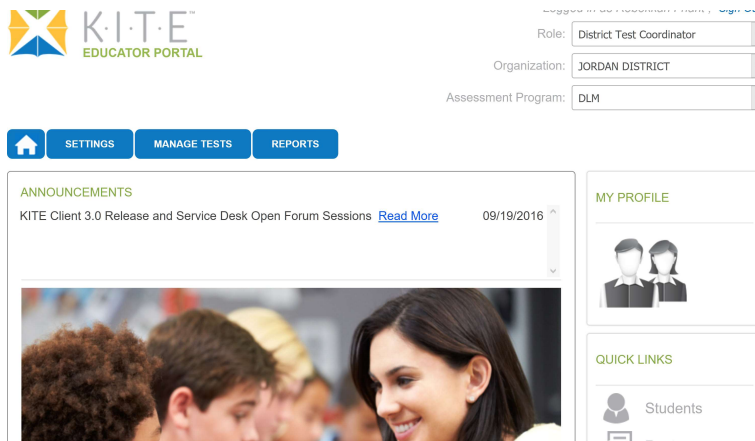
K·I·T·E™
EDUCATOR PORTAL

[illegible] | Sign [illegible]

Role: District Test Coordinator

Organization: JORDAN DISTRICT

Assessment Program: DLM

SETTINGS
MANAGE TESTS
REPORTS

ANNOUNCEMENTS

KITE Client 3.0 Release and Service Desk Open Forum Sessions Read More 09/19/2016

MY PROFILE

QUICK LINKS

Students